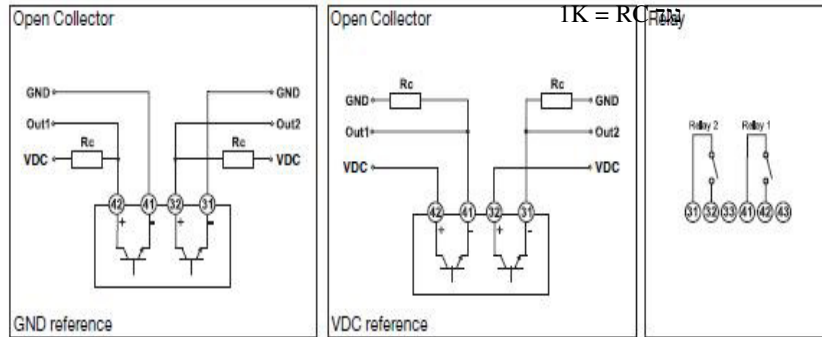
Open Collector

GND
Out1
Rc
VDC
GND
Out2
Rc
VDC
42
41
32
31
+
-
+
-

GND reference

Open Collector

IK = RC7Ω

GND
Rc
Out1
VDC
Rc
GND
Out2
VDC
42
41
32
31
+
-
+
-

VDC reference

Relay

Relay 2
Relay 1
31
32
33
41
42
43